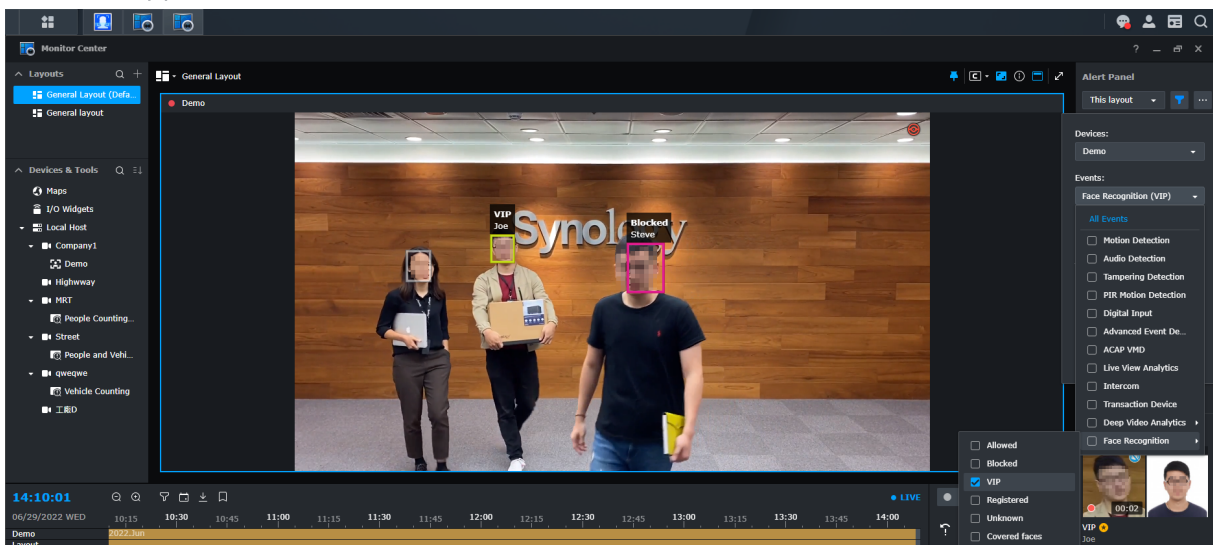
Monitor Center

? _ ✕

Layouts

General Layout (Defa...

General layout

Devices & Tools

Maps

I/O Widgets

Local Host

Company1

Demo

Highway

MRT

People Counting...

Street

People and Vehi...

qweqwe

Vehicle Counting

工廠D

General Layout

Demo

VIP
Joe

Blocked
Steve

Synology

Alert Panel

This layout

Devices:

Demo

Events:

Face Recognition (VIP)

All Events

Motion Detection

Audio Detection

Tampering Detection

PIR Motion Detection

Digital Input

Advanced Event De...

ACAP VMD

Live View Analytics

Intercom

Transaction Device

Deep Video Analytics

Face Recognition

Allowed

Blocked

VIP

Registered

Unknown

Covered faces

00:02

VIP

Joe

14:10:01

06/29/2022 WED

LIVE

10:15 10:30 10:45 11:00 11:15 11:30 11:45 12:00 12:15 12:30 12:45 13:00 13:15 13:30 13:45 14:00

Demo

Layout

2022.Jun